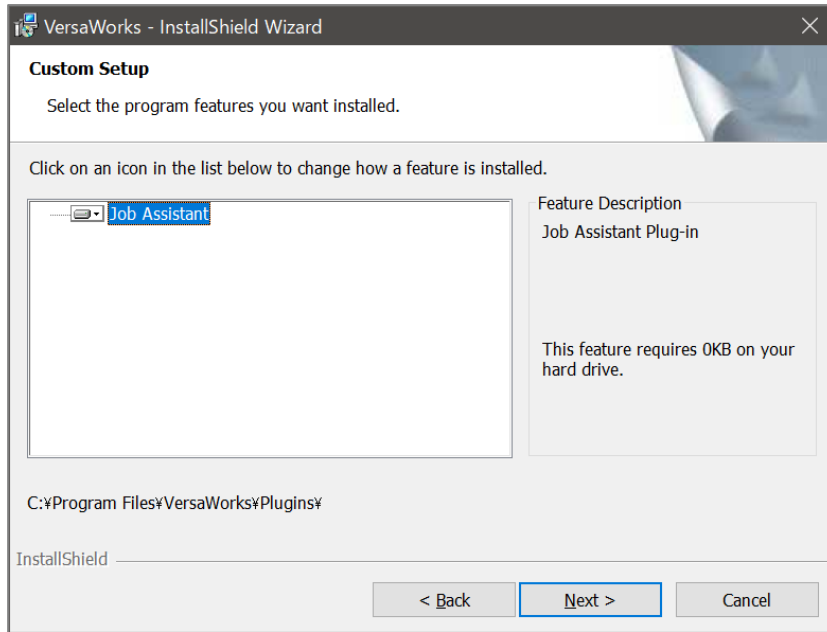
VersaWorks - InstallShield Wizard

Custom Setup

Select the program features you want installed.

Click on an icon in the list below to change how a feature is installed.

Job Assistant

Feature Description

Job Assistant Plug-in

This feature requires 0KB on your hard drive.

C:¥Program Files¥VersaWorks¥Plugins¥

InstallShield

< Back

Next >

Cancel